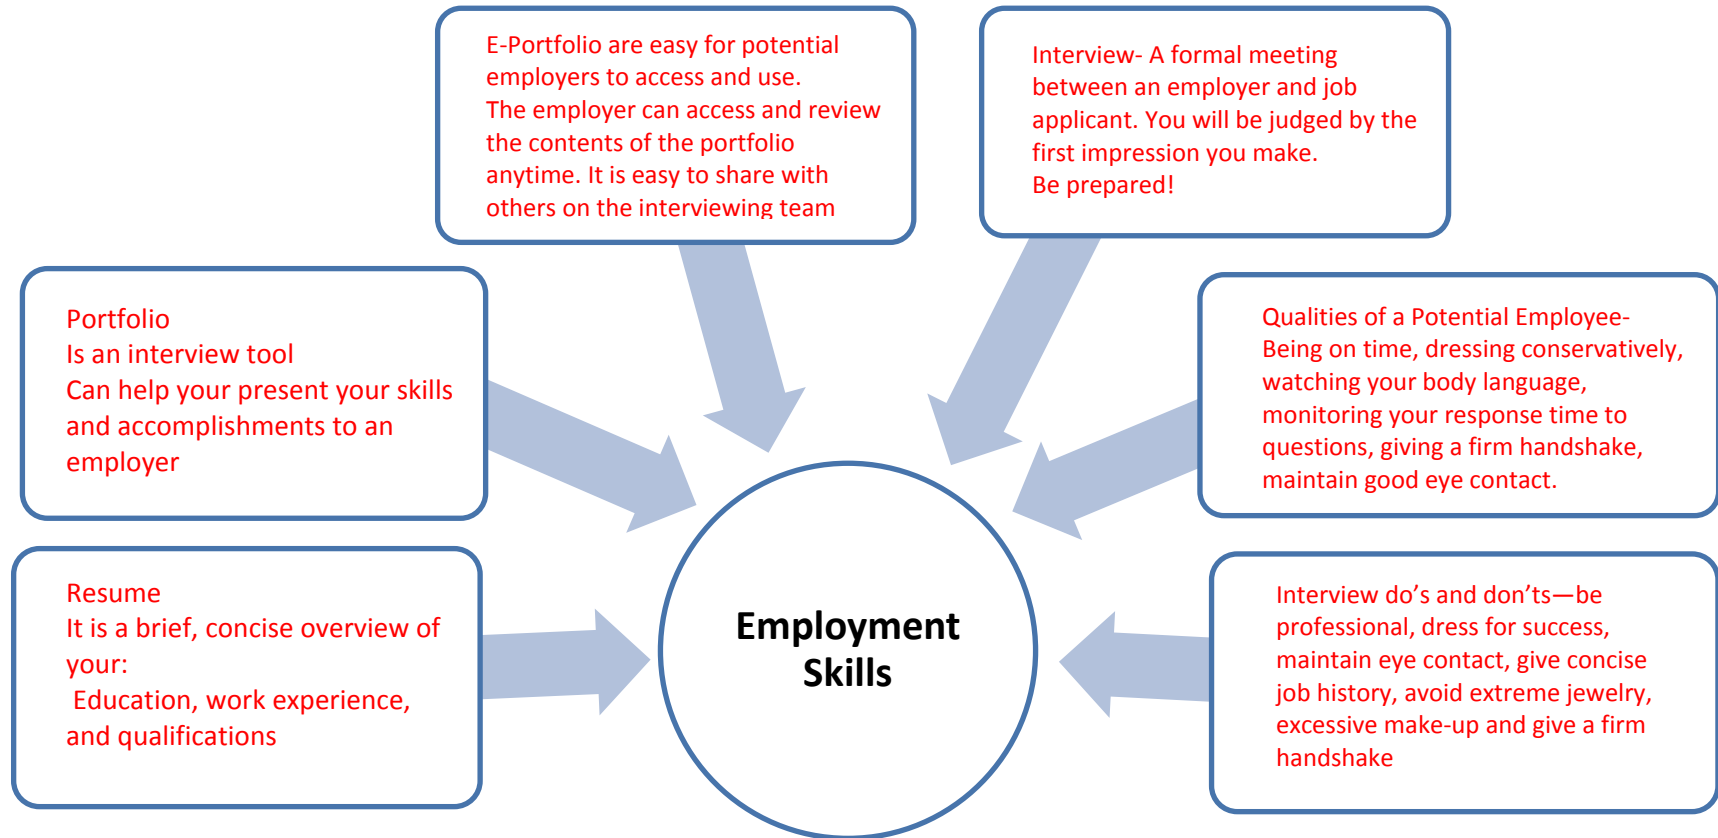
E-Portfolio are easy for potential employers to access and use.
The employer can access and review the contents of the portfolio anytime. It is easy to share with others on the interviewing team

Interview- A formal meeting between an employer and job applicant. You will be judged by the first impression you make.
Be prepared!

Portfolio
Is an interview tool
Can help your present your skills and accomplishments to an employer

Qualities of a Potential Employee-
Being on time, dressing conservatively, watching your body language, monitoring your response time to questions, giving a firm handshake, maintain good eye contact.

Employment Skills

Resume
It is a brief, concise overview of your:
Education, work experience, and qualifications

Interview do's and don'ts—be professional, dress for success, maintain eye contact, give concise job history, avoid extreme jewelry, excessive make-up and give a firm handshake